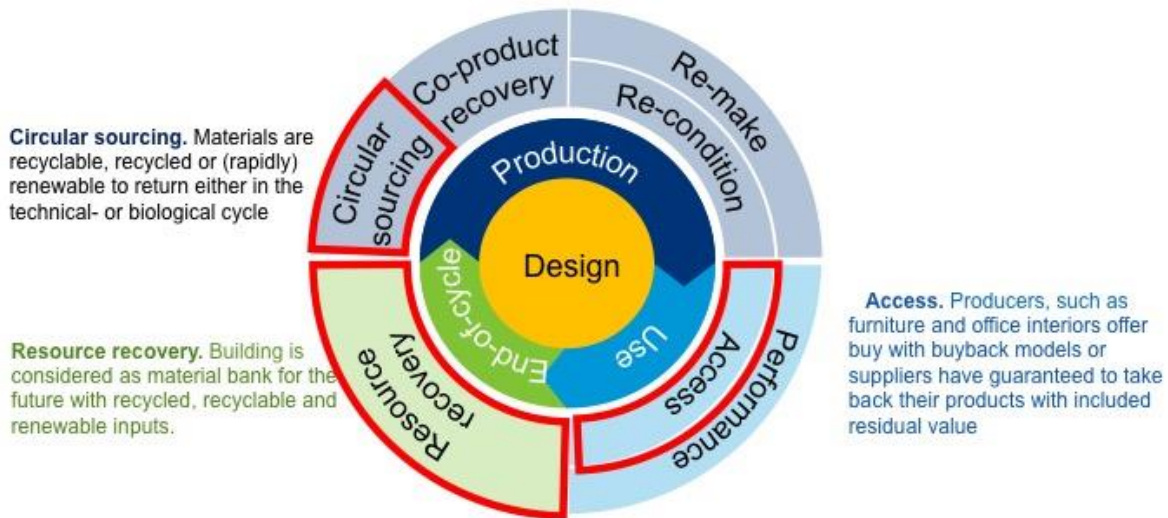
Circular sourcing. Materials are recyclable, recycled or (rapidly) renewable to return either in the technical- or biological cycle

Co-product recovery

Re-make

Re-condition

Circular sourcing

Production

Design

End-of-cycle

Use

Access

Performance

Resource recovery

Resource recovery. Building is considered as material bank for the future with recycled, recyclable and renewable inputs.

Access. Producers, such as furniture and office interiors offer buy with buyback models or suppliers have guaranteed to take back their products with included residual value